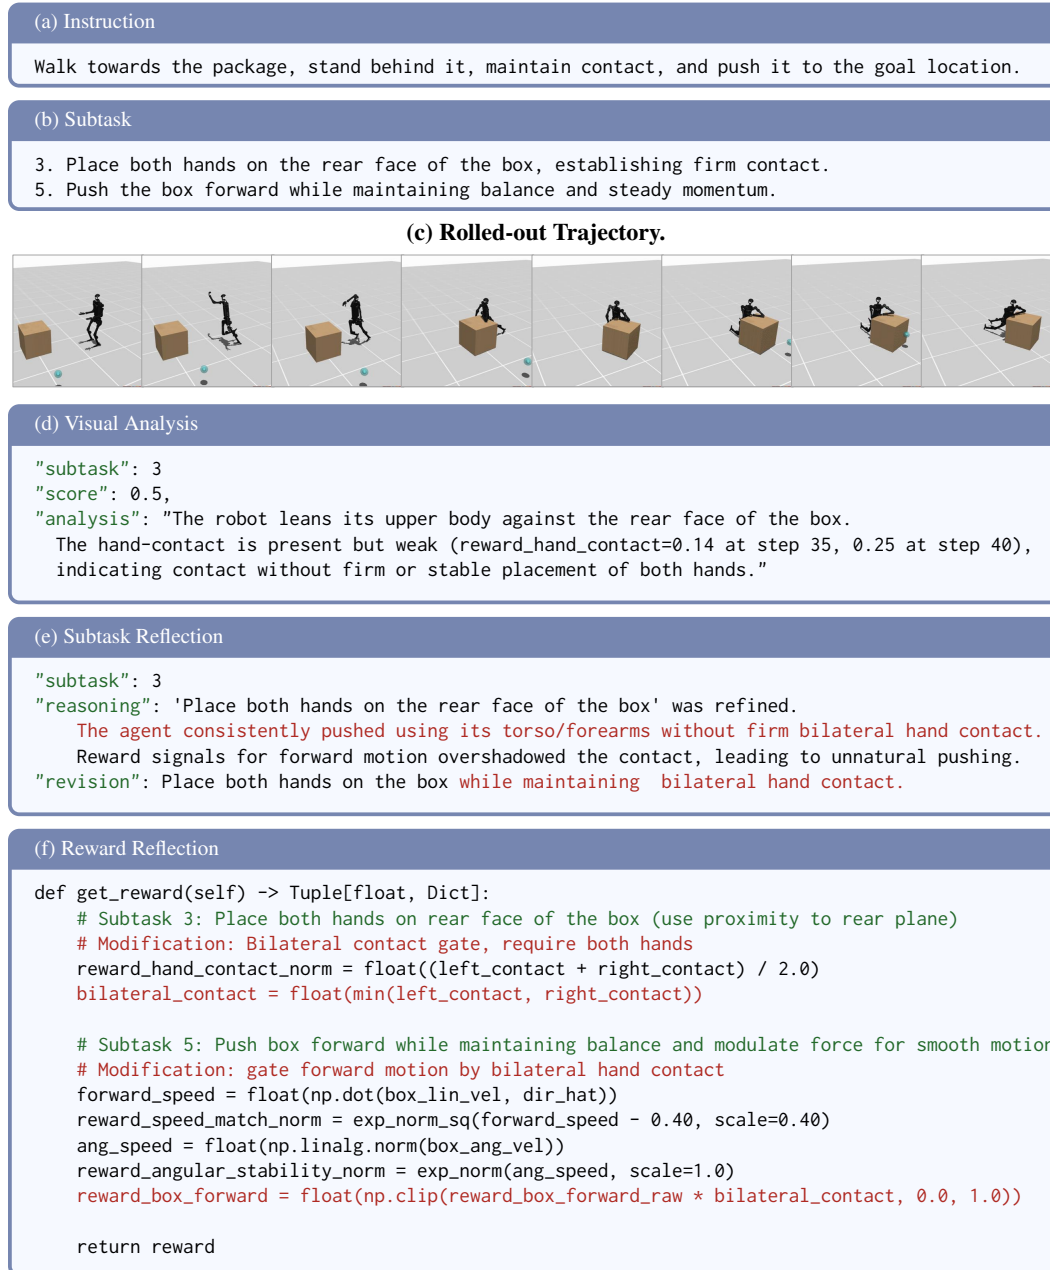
(a) Instruction

Walk towards the package, stand behind it, maintain contact, and push it to the goal location.

(b) Subtask

3. Place both hands on the rear face of the box, establishing firm contact.
5. Push the box forward while maintaining balance and steady momentum.

(c) Rolled-out Trajectory.

(d) Visual Analysis

"subtask": 3
"score": 0.5,
"analysis": "The robot leans its upper body against the rear face of the box. The hand-contact is present but weak (reward_hand_contact=0.14 at step 35, 0.25 at step 40), indicating contact without firm or stable placement of both hands."

(e) Subtask Reflection

"subtask": 3
"reasoning": 'Place both hands on the rear face of the box' was refined. The agent consistently pushed using its torso/forearms without firm bilateral hand contact. Reward signals for forward motion overshadowed the contact, leading to unnatural pushing.
"revision": Place both hands on the box while maintaining bilateral hand contact.

(f) Reward Reflection

def get_reward(self) -> Tuple[float, Dict]:
    # Subtask 3: Place both hands on rear face of the box (use proximity to rear plane)
    # Modification: Bilateral contact gate, require both hands
    reward_hand_contact_norm = float((left_contact + right_contact) / 2.0)
    bilateral_contact = float(min(left_contact, right_contact))

    # Subtask 5: Push box forward while maintaining balance and modulate force for smooth motior
    # Modification: gate forward motion by bilateral hand contact
    forward_speed = float(np.dot(box_lin_vel, dir_hat))
    reward_speed_match_norm = exp_norm_sq(forward_speed - 0.40, scale=0.40)
    ang_speed = float(np.linalg.norm(box_ang_vel))
    reward_angular_stability_norm = exp_norm(ang_speed, scale=1.0)
    reward_box_forward = float(np.clip(reward_box_forward_raw * bilateral_contact, 0.0, 1.0))

    return reward